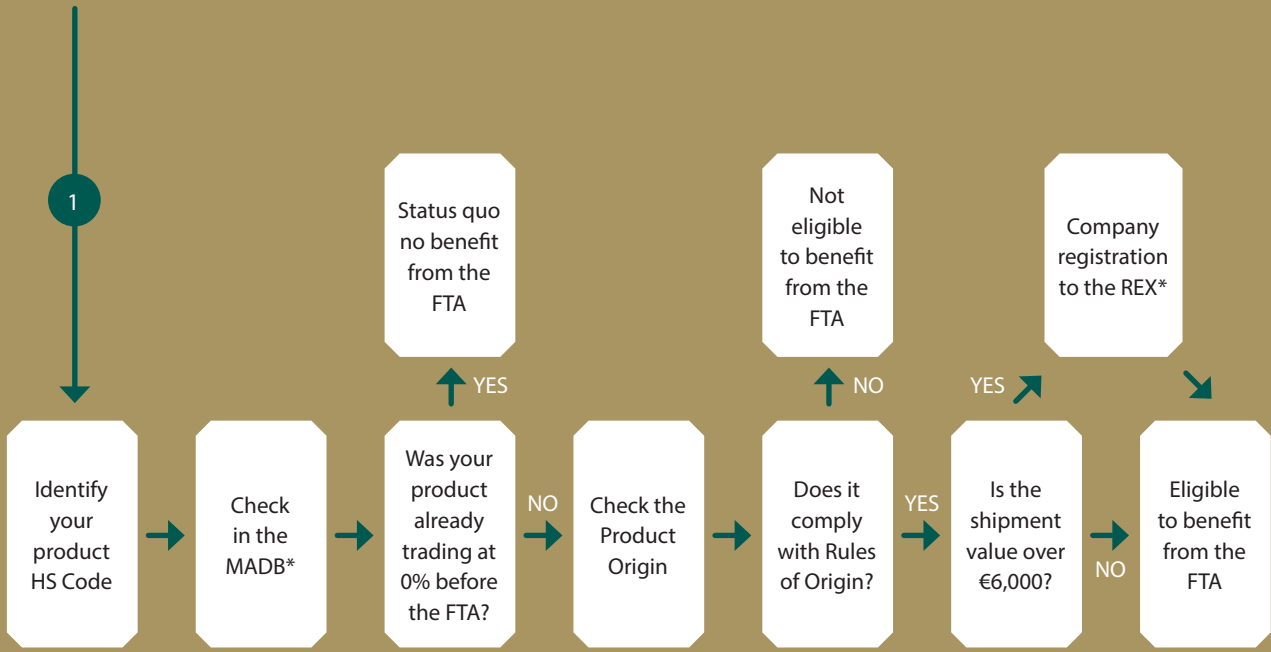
1

Status quo no benefit from the FTA

Not eligible to benefit from the FTA

Company registration to the REX*

YES

NO

YES

Identify your product HS Code

Check in the MADB*

Was your product already trading at 0% before the FTA?

NO

Check the Product Origin

Does it comply with Rules of Origin?

YES

Is the shipment value over €6,000?

NO

Eligible to benefit from the FTA